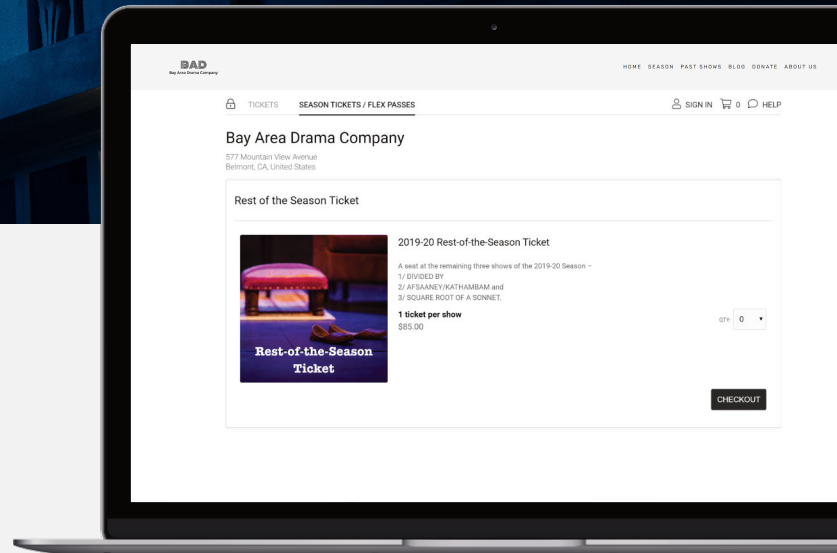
BAD
Bay Area Drama Company

HOME SEASON PAST SHOWS BLOG DONATE ABOUT US

TICKETS SEASON TICKETS / FLEX PASSES

SIGN IN 0 HELP

Bay Area Drama Company

577 Mountain View Avenue
Belmont, CA, United States

Rest of the Season Ticket

Rest-of-the-Season Ticket

2019-20 Rest-of-the-Season Ticket

A seat at the remaining three shows of the 2019-20 Season –
1/ DIVIDED BY
2/ AFSAANEY/KATHAMBAM and
3/ SQUARE ROOT OF A SONNET.

1 ticket per show
$85.00

QTY: 0

CHECKOUT